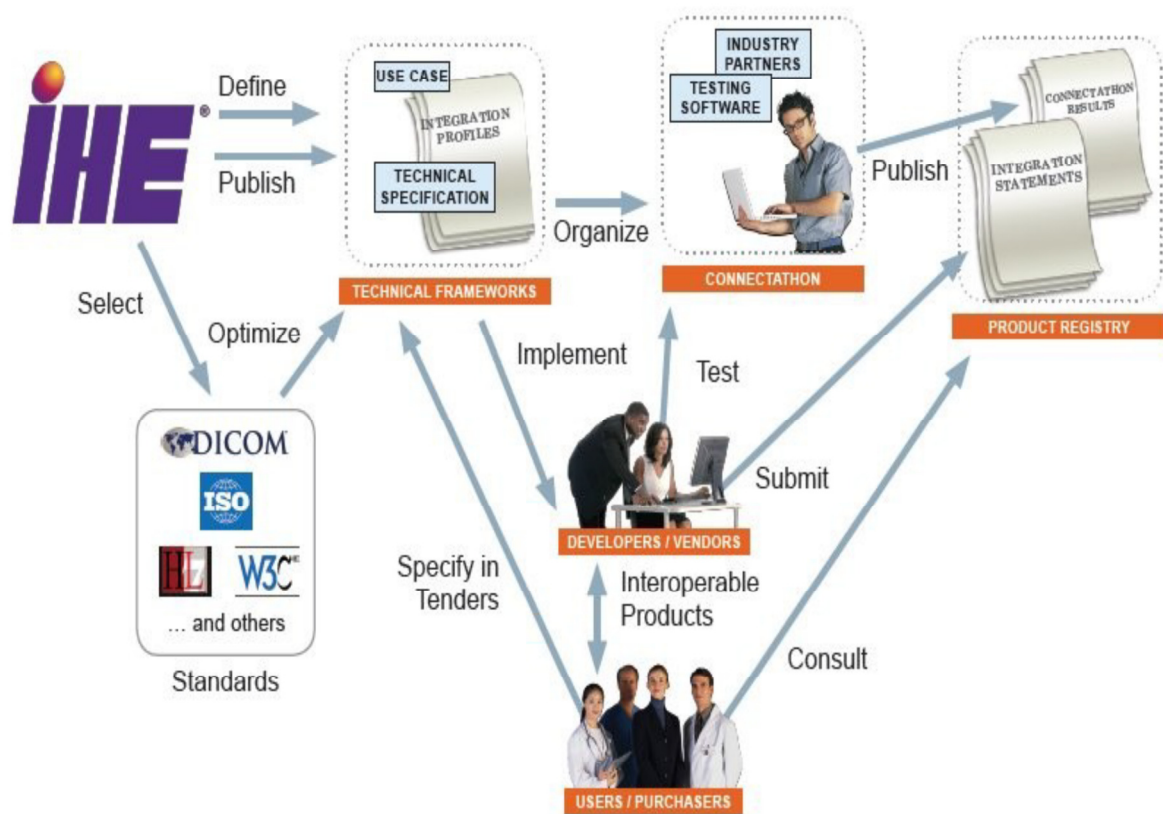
IHE®

Define

Publish

USE CASE

INTEGRATION PROFILES

TECHNICAL SPECIFICATION

TECHNICAL FRAMEWORKS

Organize

INDUSTRY PARTNERS

TESTING SOFTWARE

CONNECTATHON

Publish

CONNECTATHON RESULTS

INTEGRATION STATEMENTS

PRODUCT REGISTRY

Select

Optimize

Implement

Test

DICOM

ISO

HL7

W3C

… and others

Standards

Submit

DEVELOPERS / VENDORS

Specify in Tenders

Interoperable Products

Consult

USERS / PURCHASERS